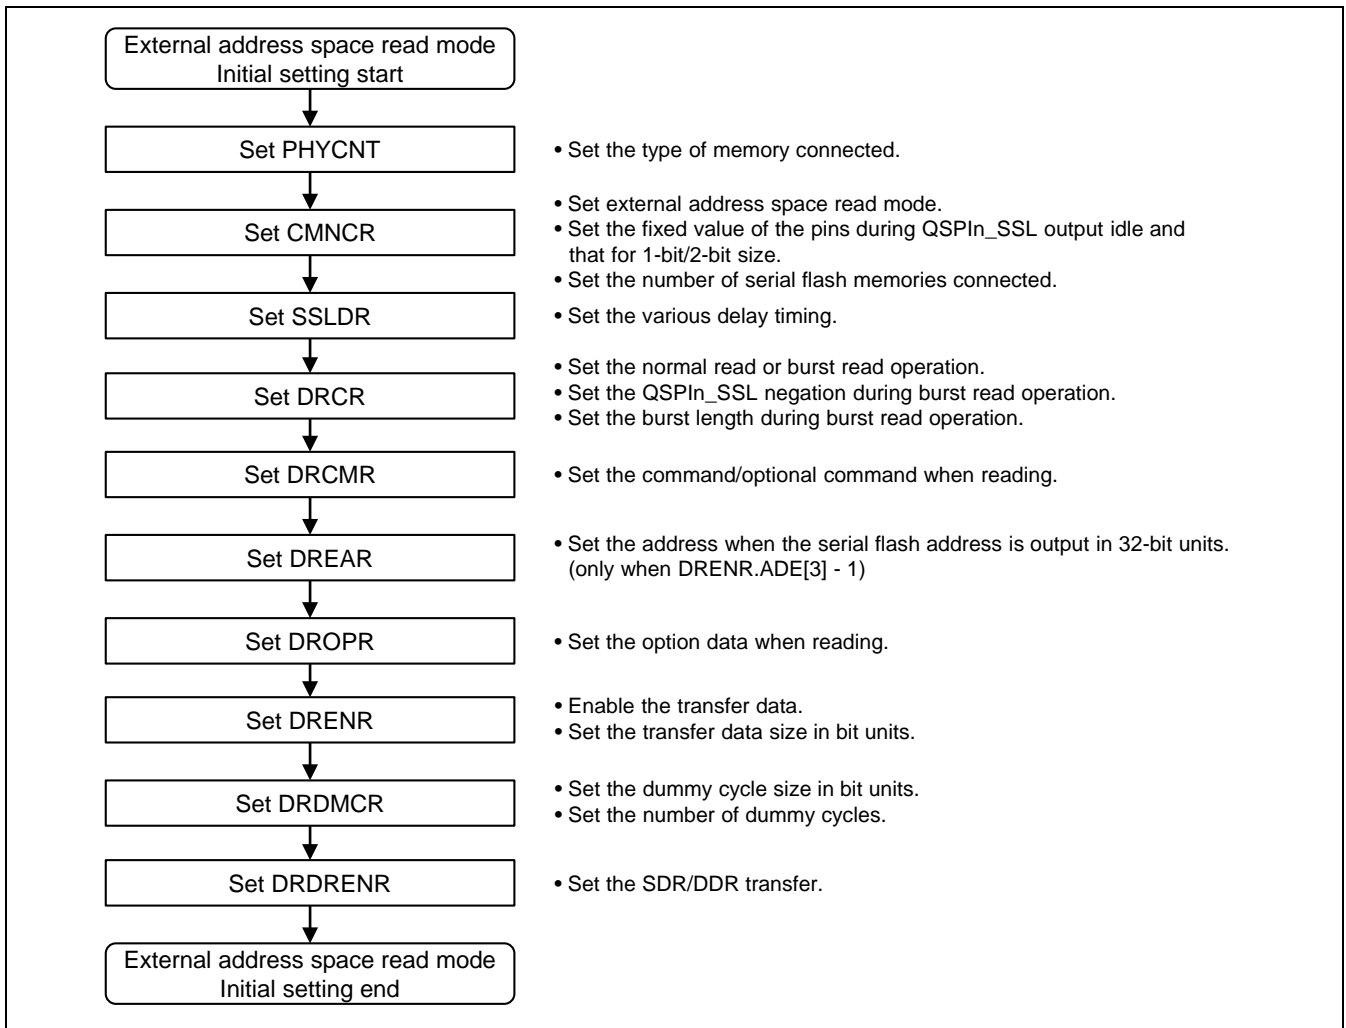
External address space read mode
Initial setting start

Set PHYCNT

• Set the type of memory connected.

Set CMNCR

• Set external address space read mode.
• Set the fixed value of the pins during QSPIn_SSL output idle and that for 1-bit/2-bit size.
• Set the number of serial flash memories connected.

Set SSLDR

• Set the various delay timing.

Set DRCR

• Set the normal read or burst read operation.
• Set the QSPIn_SSL negation during burst read operation.
• Set the burst length during burst read operation.

Set DRCMR

• Set the command/optional command when reading.

Set DREAR

• Set the address when the serial flash address is output in 32-bit units. (only when DRENR.ADE[3] - 1)

Set DROPR

• Set the option data when reading.

Set DRENR

• Enable the transfer data.
• Set the transfer data size in bit units.

Set DRDMCR

• Set the dummy cycle size in bit units.
• Set the number of dummy cycles.

Set DRDRENR

• Set the SDR/DDR transfer.

External address space read mode
Initial setting end